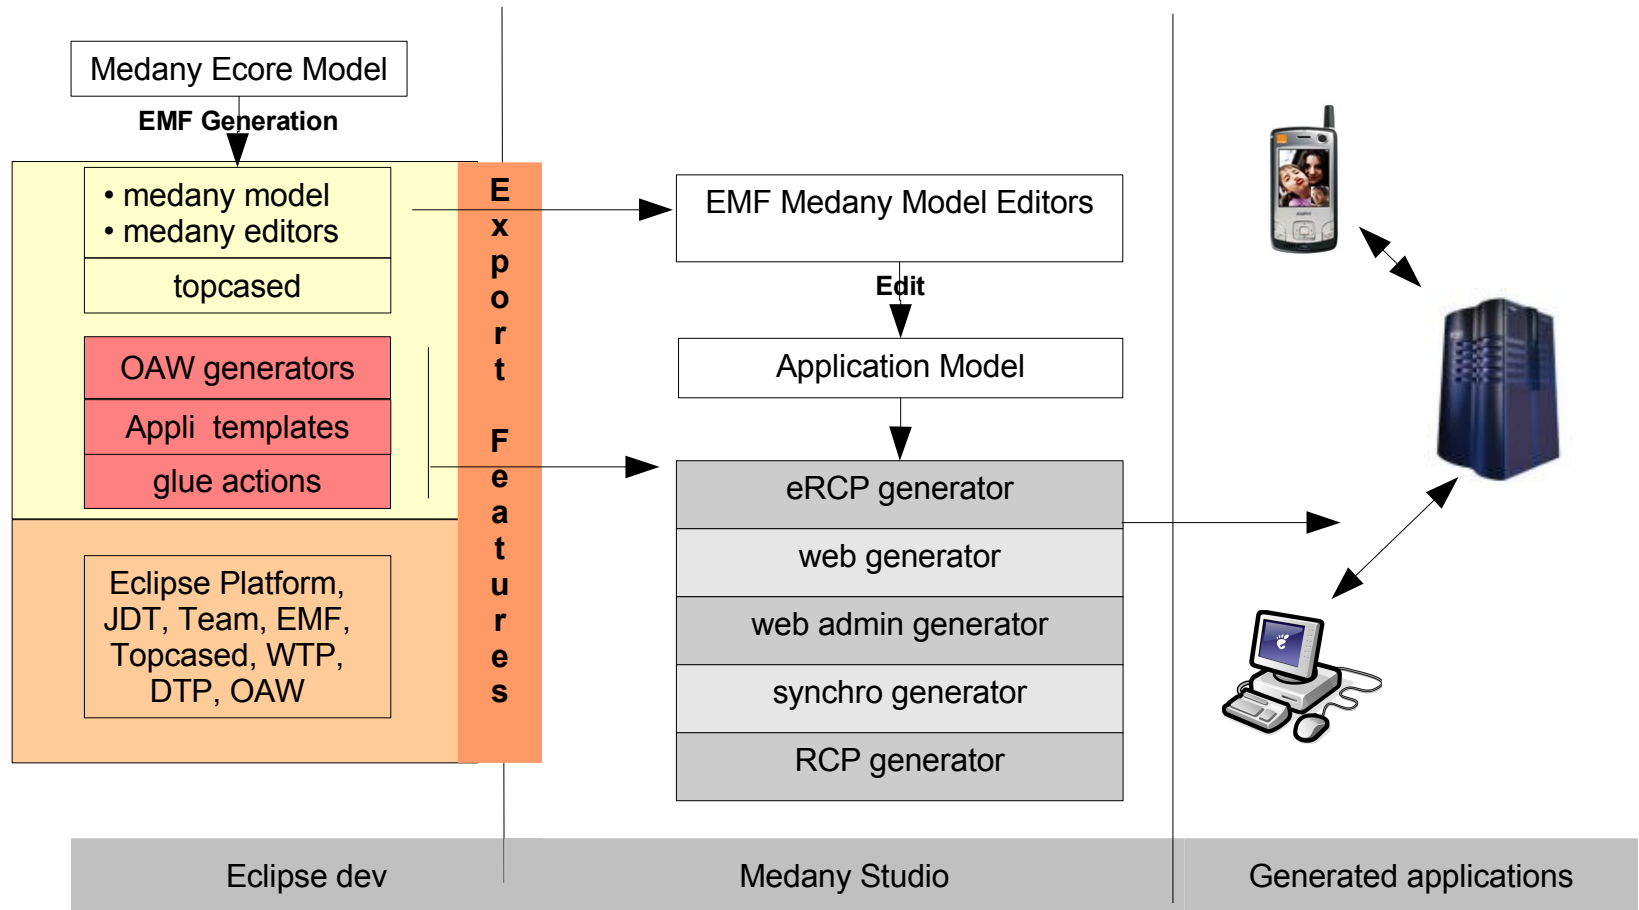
Medany Ecore Model

EMF Generation

• medany model
• medany editors

topcased

OAW generators

Appli templates

glue actions

Eclipse Platform, JDT, Team, EMF, Topcased, WTP, DTP, OAW

Export Features

EMF Medany Model Editors

Edit

Application Model

eRCP generator

web generator

web admin generator

synchro generator

RCP generator

Eclipse dev

Medany Studio

Generated applications